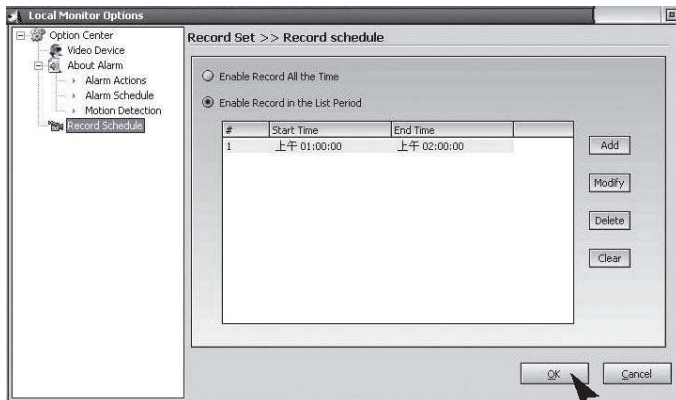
Local Monitor Options

Option Center
Video Device
About Alarm
Alarm Actions
Alarm Schedule
Motion Detection
Record Schedule

Record Set >> Record schedule

Enable Record All the Time

Enable Record in the List Period

| # | Start Time | End Time |
|---|---|---|
| 1 | 上午 01:00:00 | 上午 02:00:00 |

Add

Modify

Delete

Clear

OK

Cancel